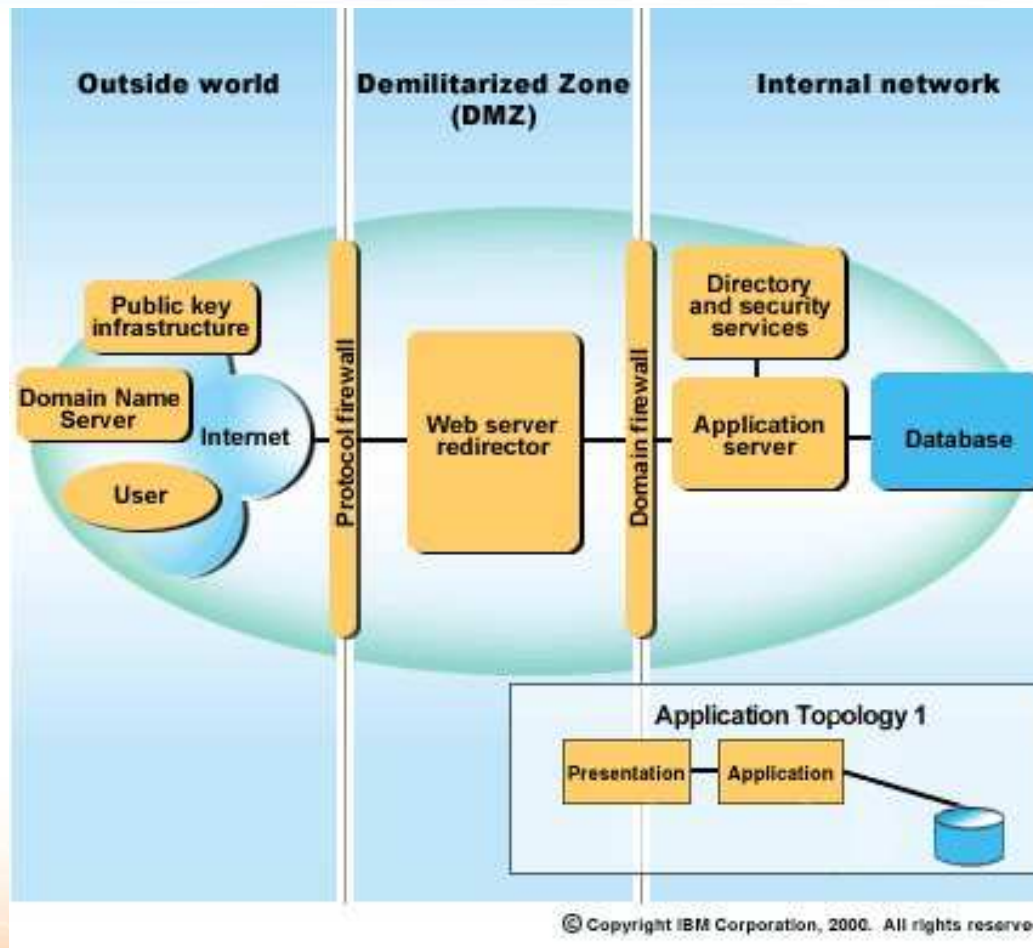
Outside world

Demilitarized Zone (DMZ)

Internal network

Public key infrastructure

Domain Name Server

Internet

User

Protocol firewall

Web server redirector

Domain firewall

Directory and security services

Application server

Database

Application Topology 1

Presentation

Application

© Copyright IBM Corporation, 2000. All rights reserve